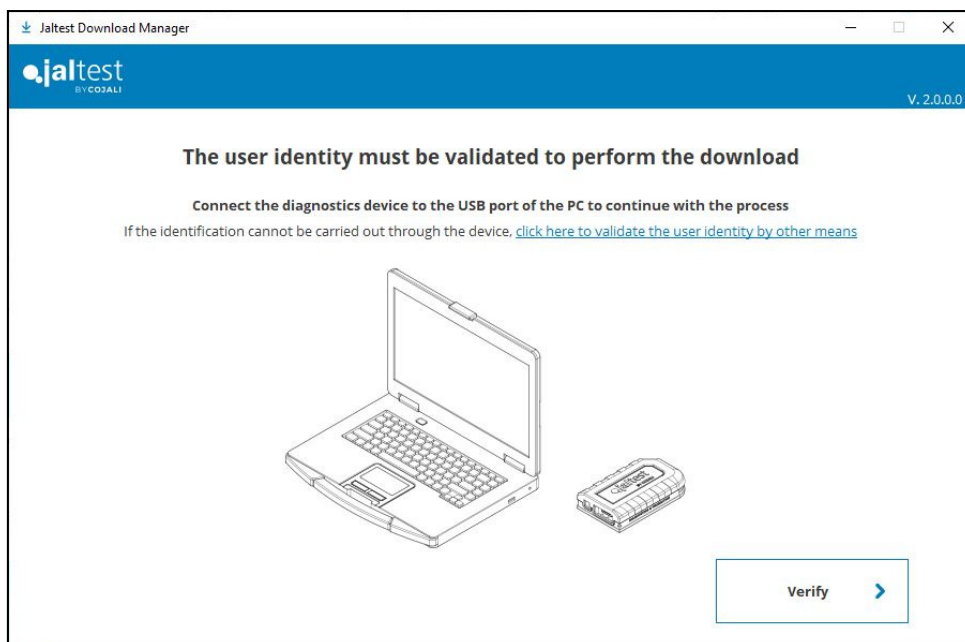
Jaltest Download Manager

jaltest
BY COJALI

V. 2.0.0.0

The user identity must be validated to perform the download

Connect the diagnostics device to the USB port of the PC to continue with the process

If the identification cannot be carried out through the device, click here to validate the user identity by other means

Jaltest

Verify